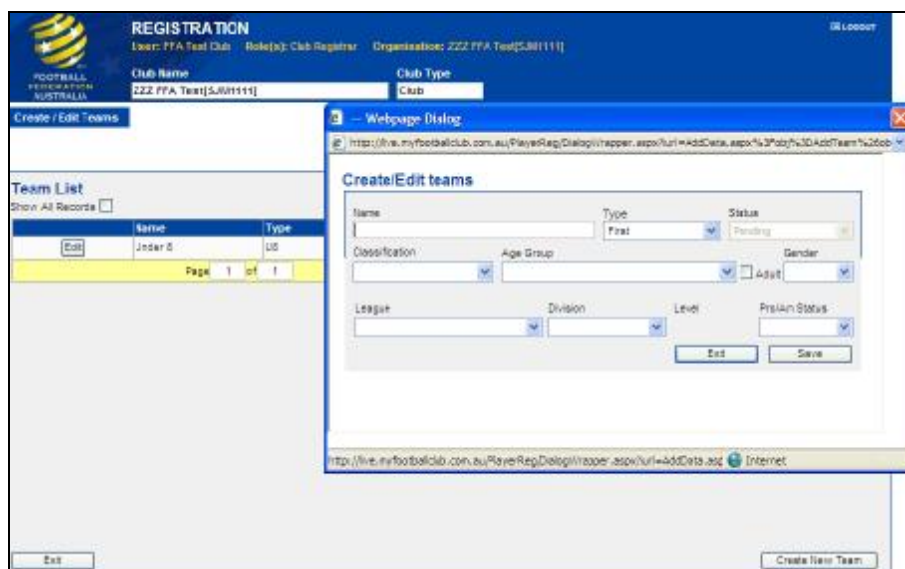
FOOTBALL FEDERATION AUSTRALIA

REGISTRATION

User: FFA Test Club Role(s): Club Registrar Organisation: ZZZ FFA Test[SJM1111]

LOGOUT

Club Name
ZZZ FFA Test[SJM1111]

Club Type
Club

Create / Edit Teams

Team List
Show All Records

| | Name | Type |
|---|---|---|
| Edit | Under 8 | U8 |

Page 1 of 1

-- Webpage Dialog

http://live.myfootballclub.com.au/PlayerReg/DialogWrapper.aspx?url=AddData.aspx%3Fobj%3DAddTeam%26ob

Create/Edit teams

Name
Type
First
Status
Pending
Classification
Age Group
Adult
Gender
League
Division
Level
Pro/Am Status
Exit
Save

http://live.myfootballclub.com.au/PlayerReg/DialogWrapper.aspx?url=AddData.asp
Internet

Exit

Create New Team